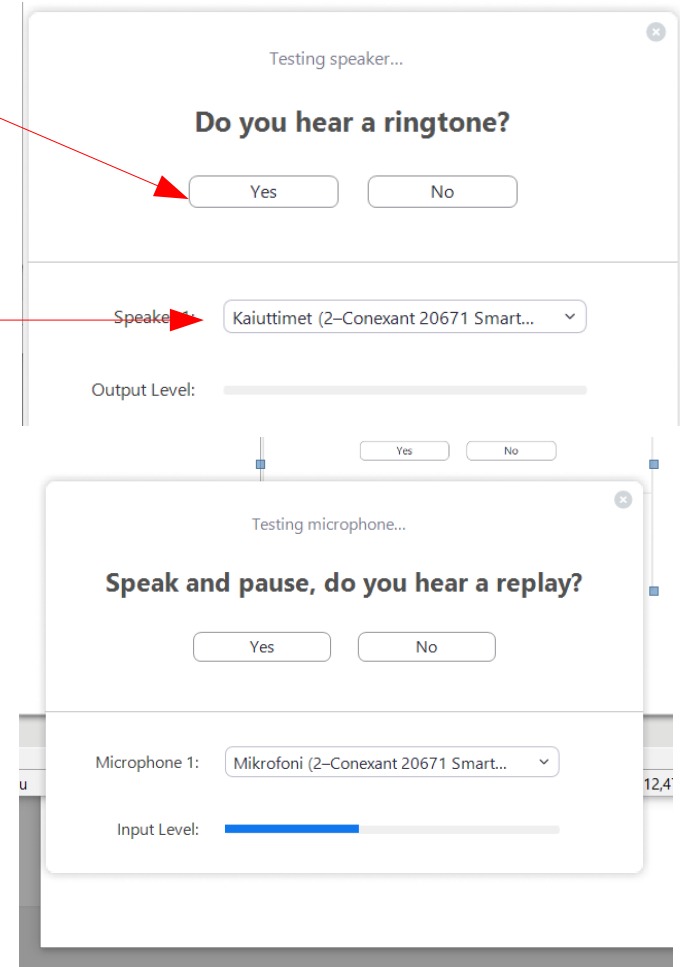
Testing speaker...

Do you hear a ringtone?

Yes No

Speaker 1: Kaiuttimet (2–Conexant 20671 Smart...

Output Level:

Yes No

Testing microphone...

Speak and pause, do you hear a replay?

Yes No

Microphone 1: Mikrofoni (2–Conexant 20671 Smart...

Input Level:

u

12,4